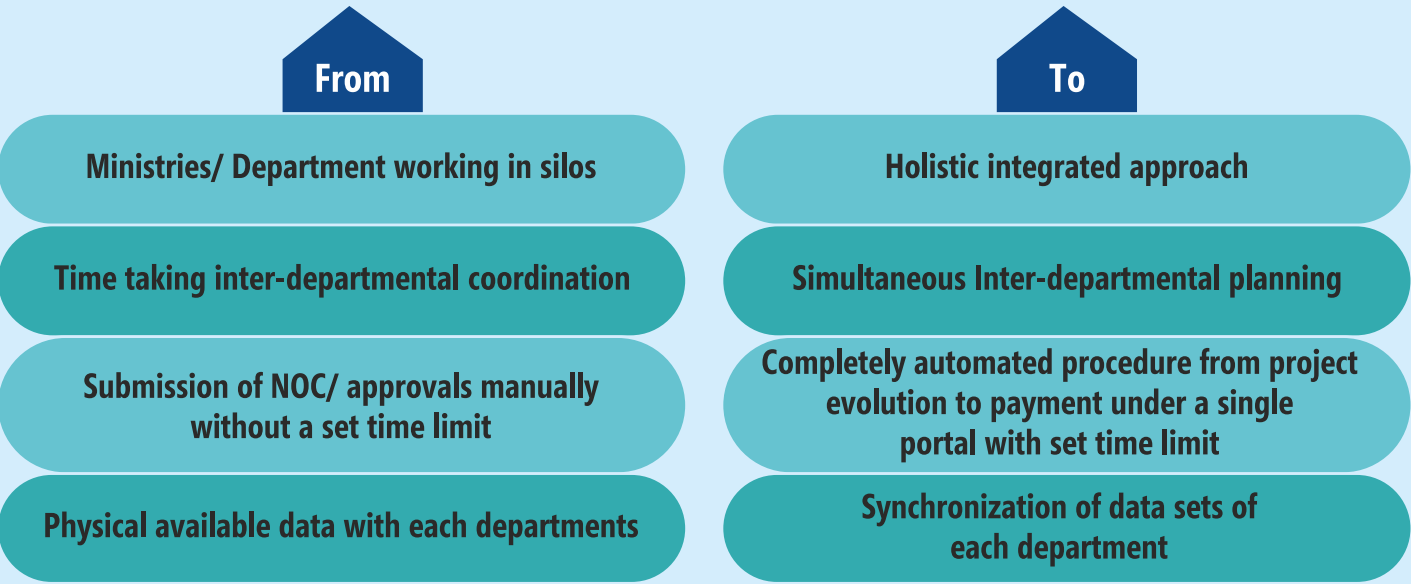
From

Ministries/ Department working in silos

Time taking inter-departmental coordination

Submission of NOC/ approvals manually without a set time limit

Physical available data with each departments

To

Holistic integrated approach

Simultaneous Inter-departmental planning

Completely automated procedure from project evolution to payment under a single portal with set time limit

Synchronization of data sets of each department